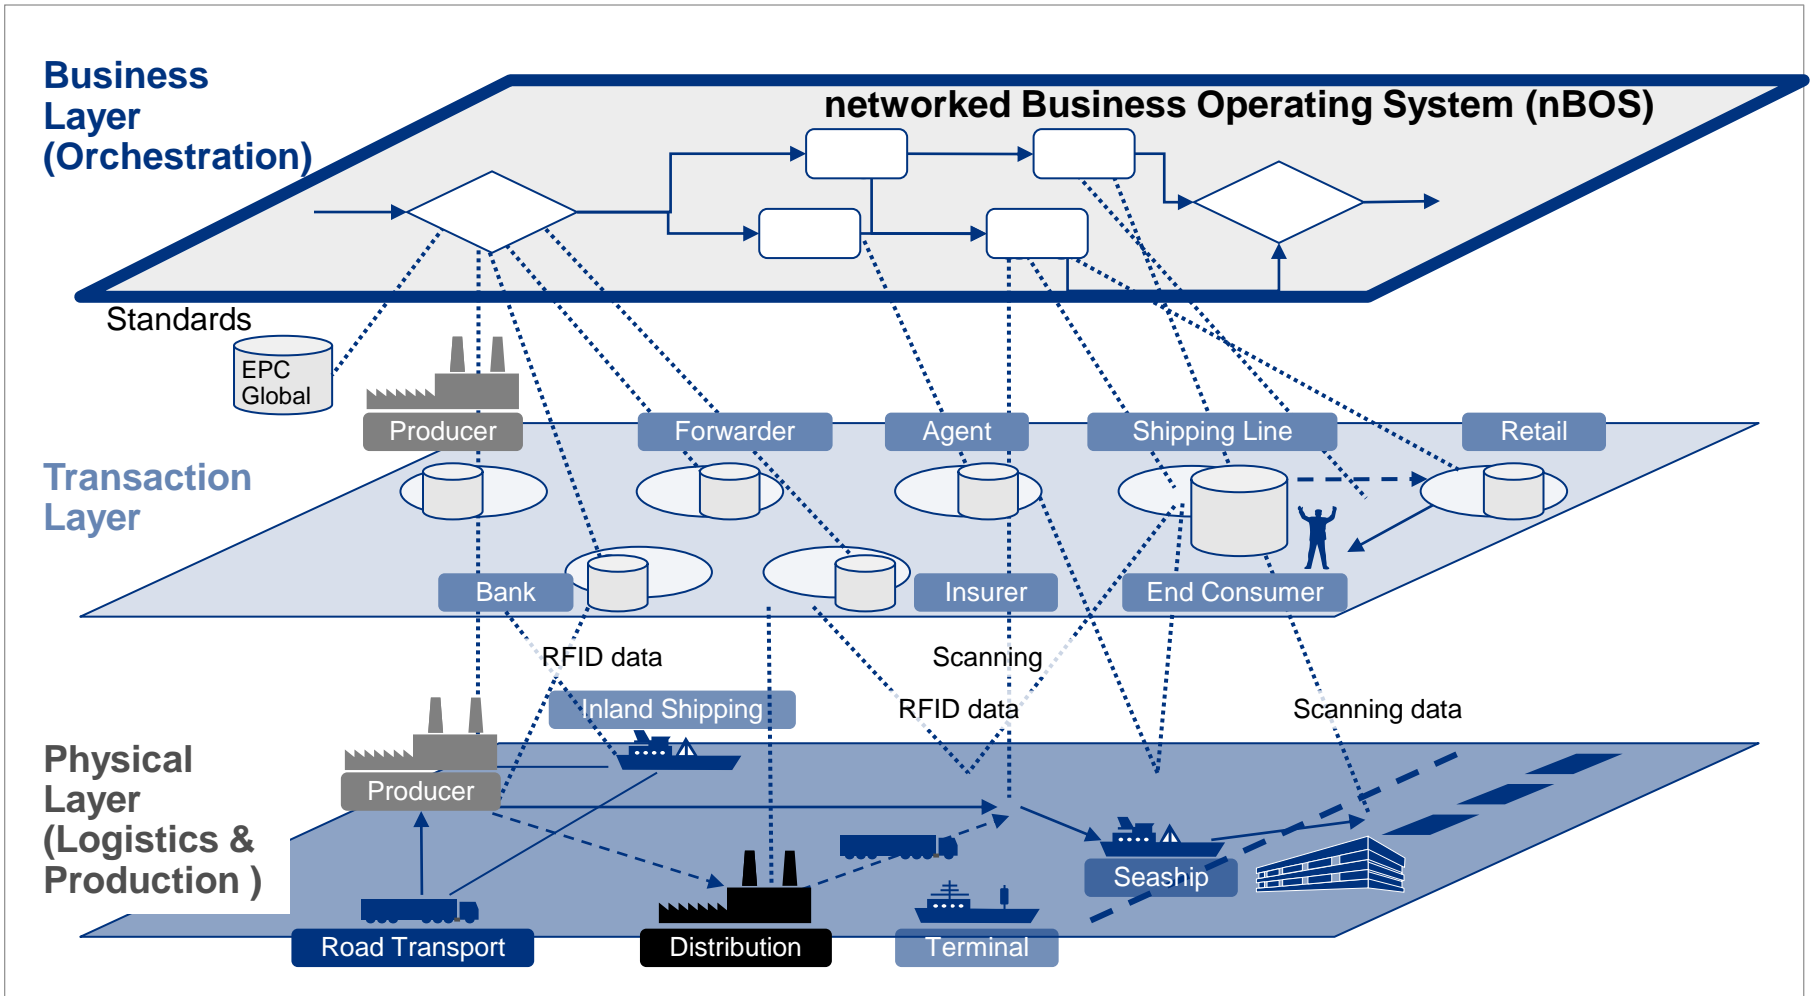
Business Layer (Orchestration)

networked Business Operating System (nBOS)

Standards

EPC Global

Producer

Forwarder

Agent

Shipping Line

Retail

Transaction Layer

Bank

Insurer

End Consumer

RFID data

Scanning

Inland Shipping

RFID data

Scanning data

Physical Layer (Logistics & Production )

Producer

Seaship

Road Transport

Distribution

Terminal